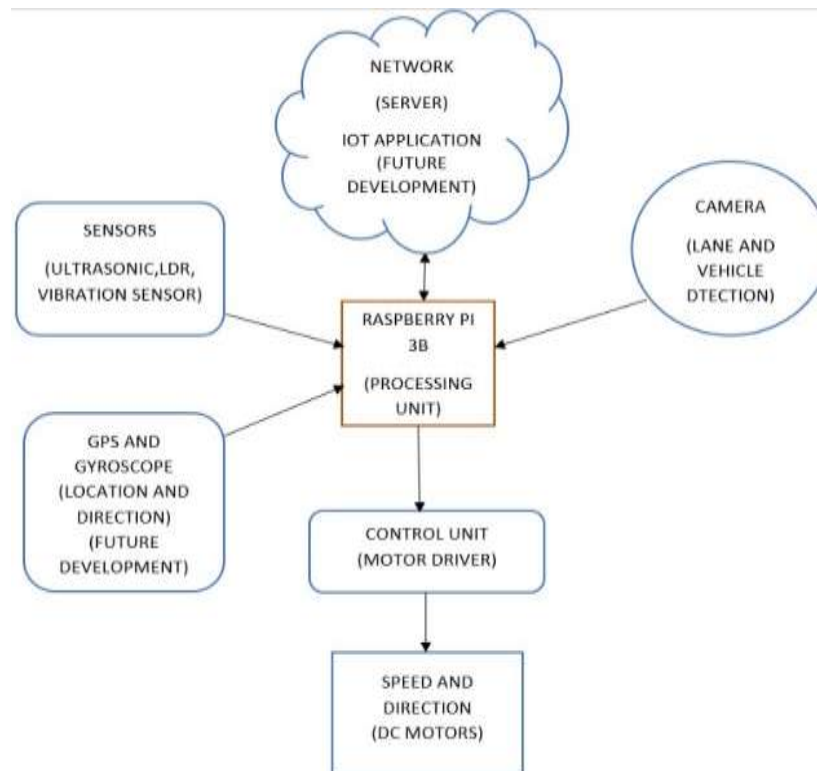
NETWORK

(SERVER)

IOT APPLICATION (FUTURE DEVELOPMENT)

SENSORS

(ULTRASONIC,LDR, VIBRATION SENSOR)

CAMERA

(LANE AND VEHICLE DTECTION)

RASPBERRY PI 3B

(PROCESSING UNIT)

GPS AND GYROSCOPE (LOCATION AND DIRECTION) (FUTURE DEVELOPMENT)

CONTROL UNIT (MOTOR DRIVER)

SPEED AND DIRECTION (DC MOTORS)